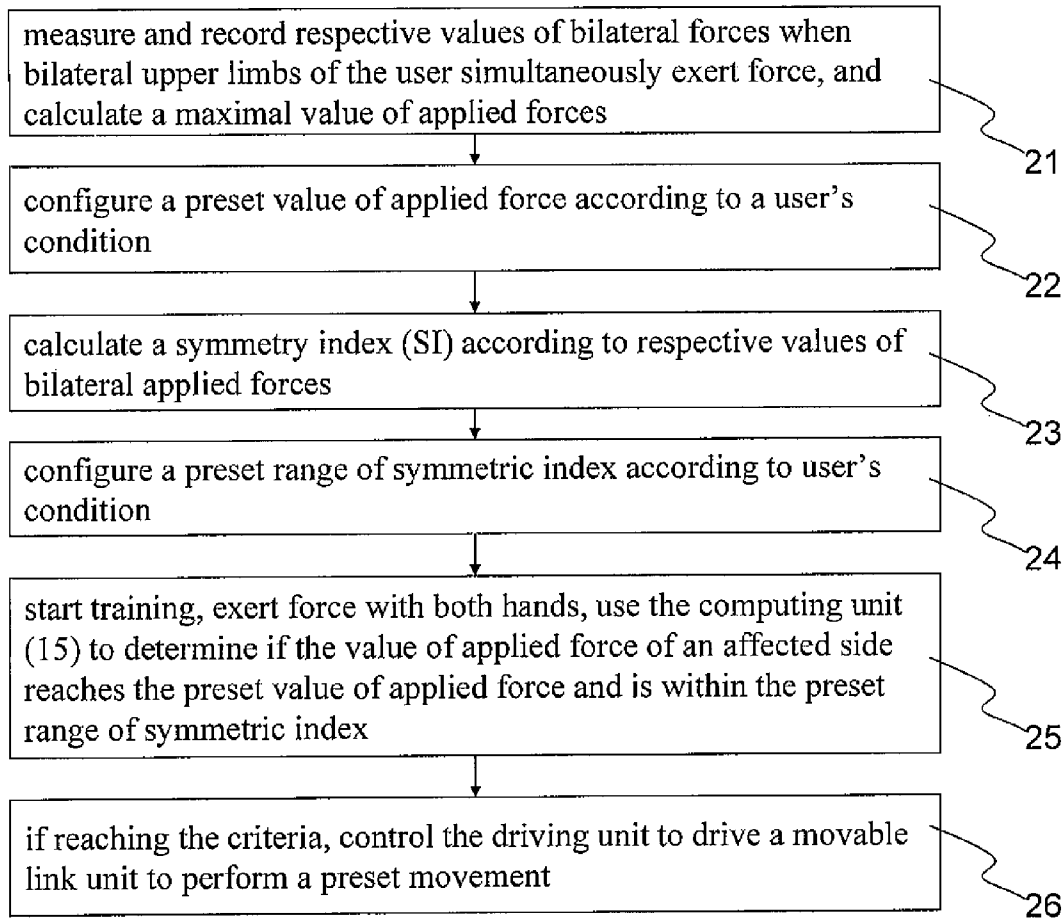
measure and record respective values of bilateral forces when bilateral upper limbs of the user simultaneously exert force, and calculate a maximal value of applied forces

21

configure a preset value of applied force according to a user's condition

22

calculate a symmetry index (SI) according to respective values of bilateral applied forces

23

configure a preset range of symmetric index according to user's condition

24

start training, exert force with both hands, use the computing unit (15) to determine if the value of applied force of an affected side reaches the preset value of applied force and is within the preset range of symmetric index

25

if reaching the criteria, control the driving unit to drive a movable link unit to perform a preset movement

26